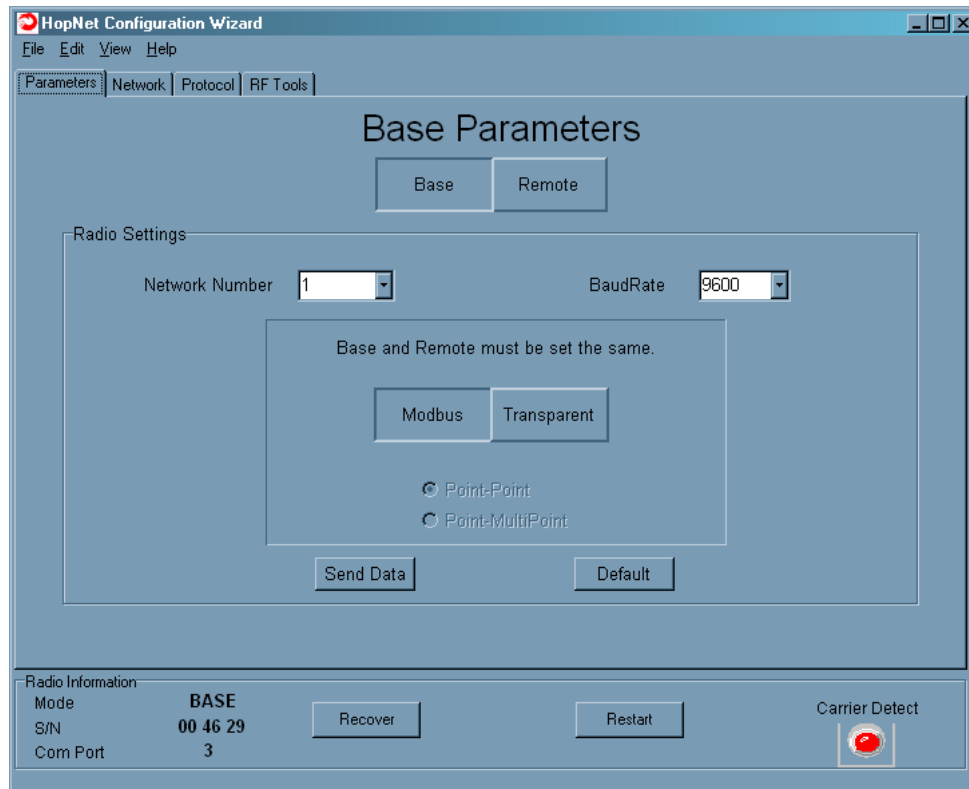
HopNet Configuration Wizard

File Edit View Help

Parameters | Network | Protocol | RF Tools

Base Parameters

Base Remote

Radio Settings

Network Number 1

BaudRate 9600

Base and Remote must be set the same.

Modbus Transparent

Point-Point

Point-MultiPoint

Send Data Default

Radio Information

Mode BASE

S/N 00 46 29

Com Port 3

Recover Restart

Carrier Detect